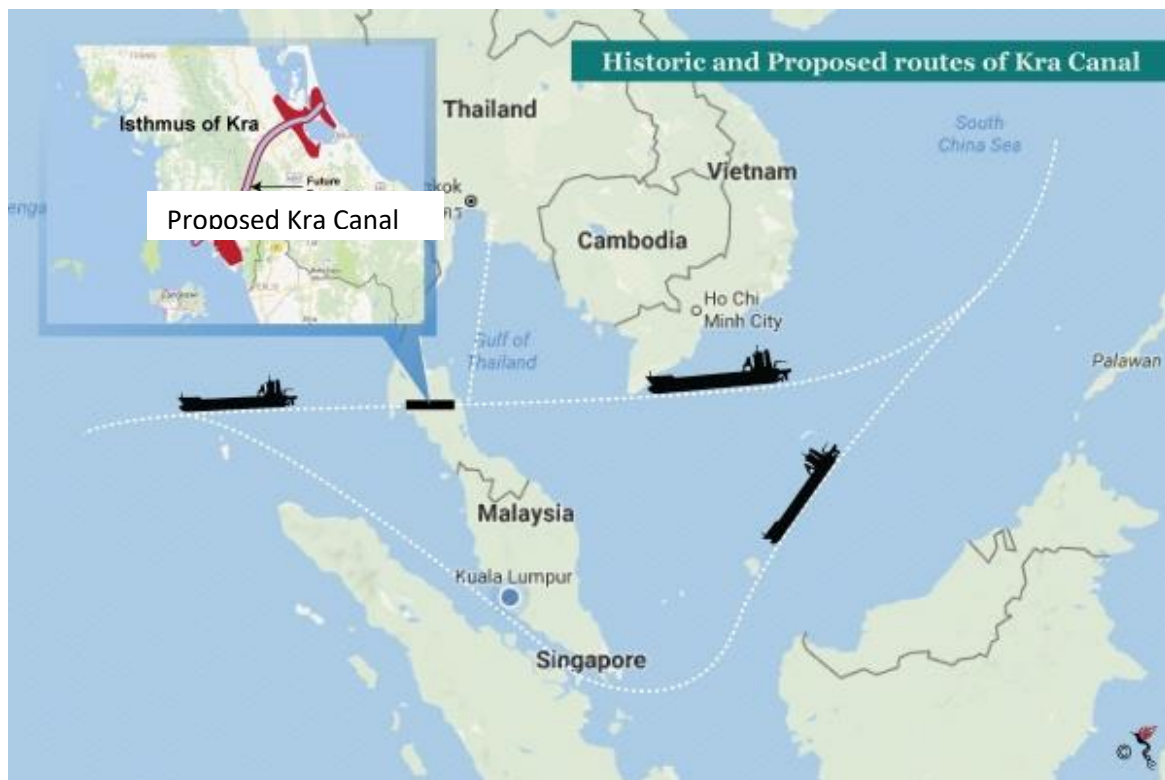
Historic and Proposed routes of Kra Canal

Isthmus of Kra

Future

Proposed Kra Canal

Thailand

kok

South China Sea

Vietnam

Cambodia

Ho Chi Minh City

Gulf of Thailand

Palawan

Malaysia

Kuala Lumpur

Singapore

©